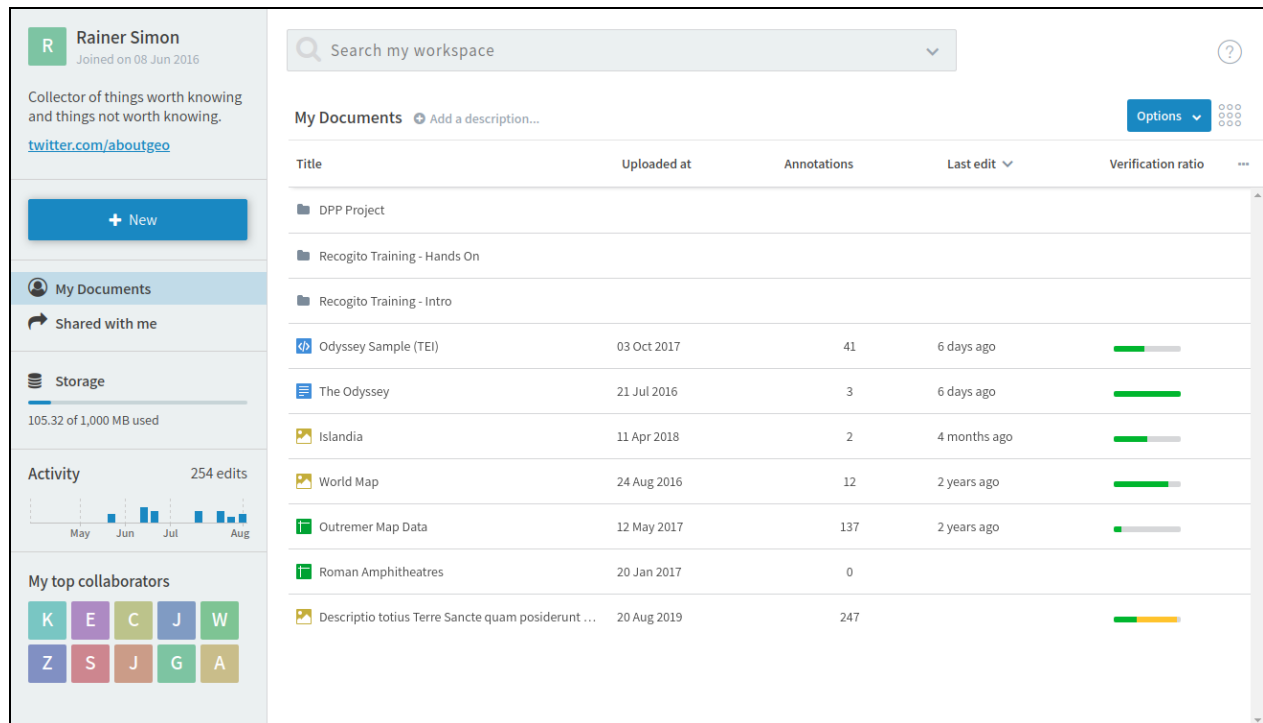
R Rainer Simon
Joined on 08 Jun 2016

Collector of things worth knowing and things not worth knowing.

twitter.com/aboutgeo

+ New

My Documents
Shared with me

Storage
105.32 of 1,000 MB used

Activity 254 edits
May Jun Jul Aug

My top collaborators
K E C J W
Z S J G A

Search my workspace

?

My Documents Add a description...

Options

| Title | Uploaded at | Annotations | Last edit | Verification ratio |
|---|---|---|---|---|
| DPP Project | | | | |
| Recogito Training - Hands On | | | | |
| Recogito Training - Intro | | | | |
| Odyssey Sample (TEI) | 03 Oct 2017 | 41 | 6 days ago | |
| The Odyssey | 21 Jul 2016 | 3 | 6 days ago | |
| Islandia | 11 Apr 2018 | 2 | 4 months ago | |
| World Map | 24 Aug 2016 | 12 | 2 years ago | |
| Outremer Map Data | 12 May 2017 | 137 | 2 years ago | |
| Roman Amphitheatres | 20 Jan 2017 | 0 | | |
| Descriptio totius Terre Sancte quam posiderunt ... | 20 Aug 2019 | 247 | | |